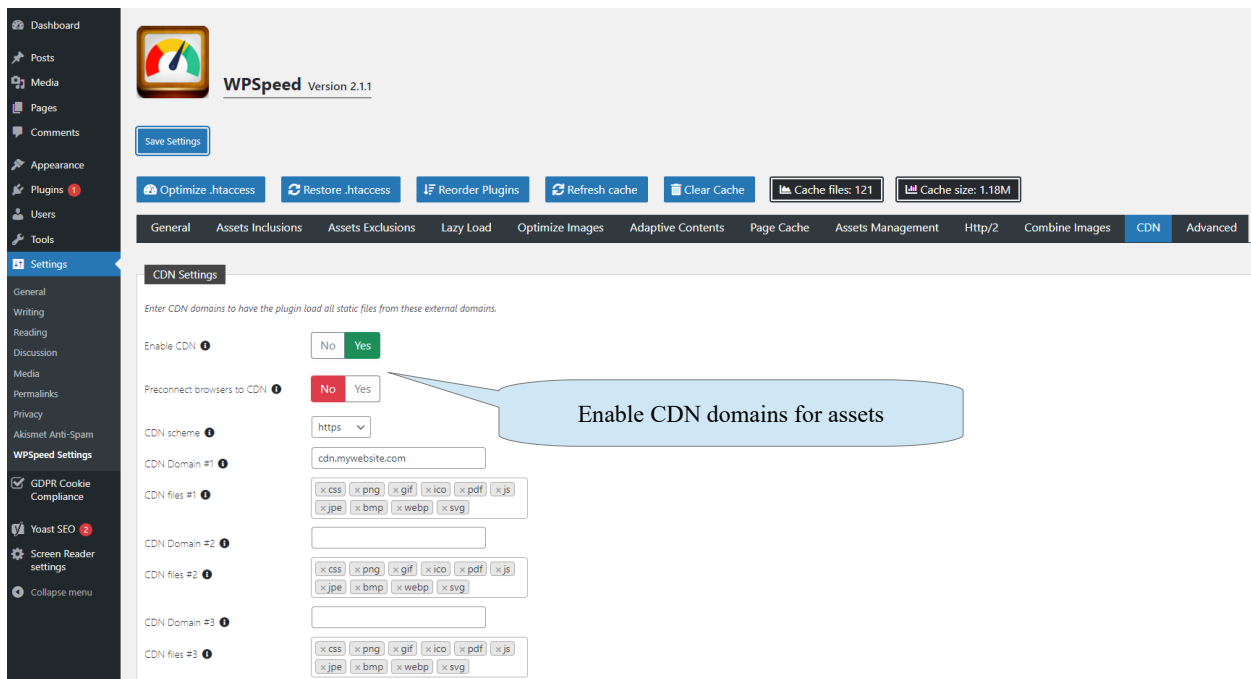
Dashboard
Posts
Media
Pages
Comments
Appearance
Plugins 1
Users
Tools
Settings
General
Writing
Reading
Discussion
Media
Permalinks
Privacy
Akismet Anti-Spam
WPSpeed Settings
GDPR Cookie Compliance
Yoast SEO 2
Screen Reader settings
Collapse menu

WPSpeed Version 2.1.1

Save Settings

Optimize .htaccess | Restore .htaccess | Reorder Plugins | Refresh cache | Clear Cache | Cache files: 121 | Cache size: 1.18M

General | Assets Inclusions | Assets Exclusions | Lazy Load | Optimize Images | Adaptive Contents | Page Cache | Assets Management | Http/2 | Combine Images | CDN | Advanced

CDN Settings

Enter CDN domains to have the plugin load all static files from these external domains.

Enable CDN No Yes

Preconnect browsers to CDN No Yes

Enable CDN domains for assets

CDN scheme https

CDN Domain #1 cdn.mywebsite.com

CDN files #1 ×css ×png ×gif ×ico ×pdf ×js ×jpe ×bmp ×webp ×svg

CDN Domain #2

CDN files #2 ×css ×png ×gif ×ico ×pdf ×js ×jpe ×bmp ×webp ×svg

CDN Domain #3

CDN files #3 ×css ×png ×gif ×ico ×pdf ×js ×jpe ×bmp ×webp ×svg